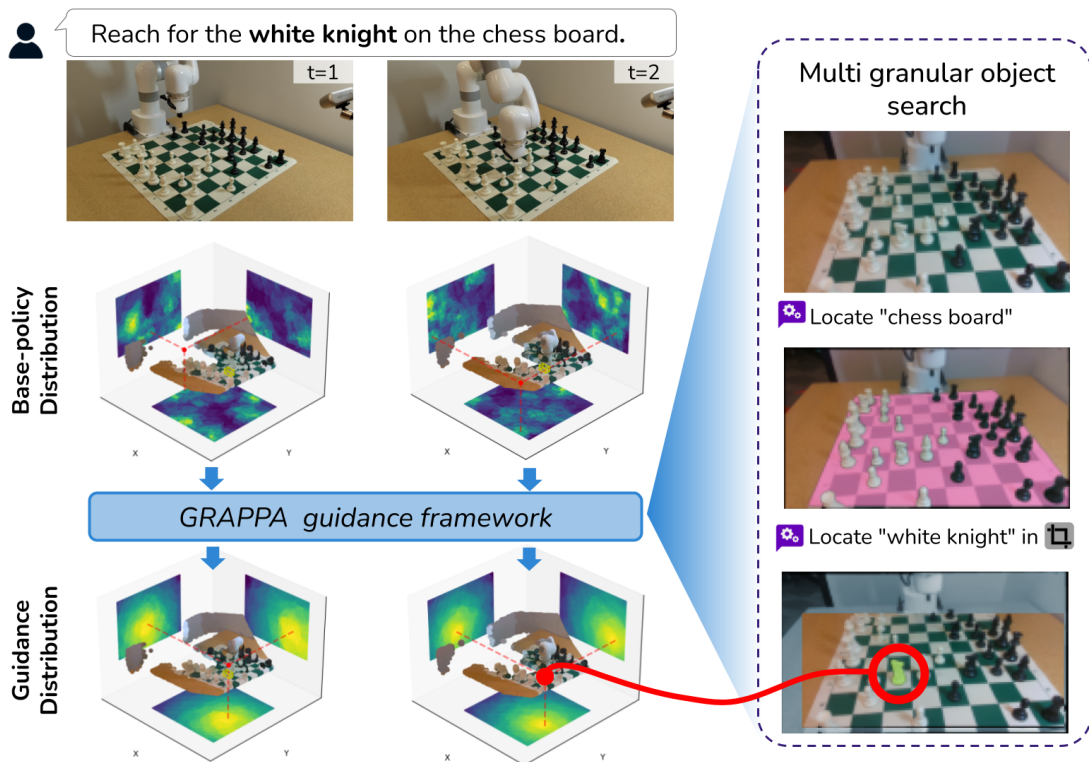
Reach for the **white knight** on the chess board.

t=1

t=2

Base-policy Distribution

X

Y

X

Y

GRAPPA guidance framework

Guidance Distribution

X

Y

X

Y

Multi granular object search

Locate "chess board"

Locate "white knight" in